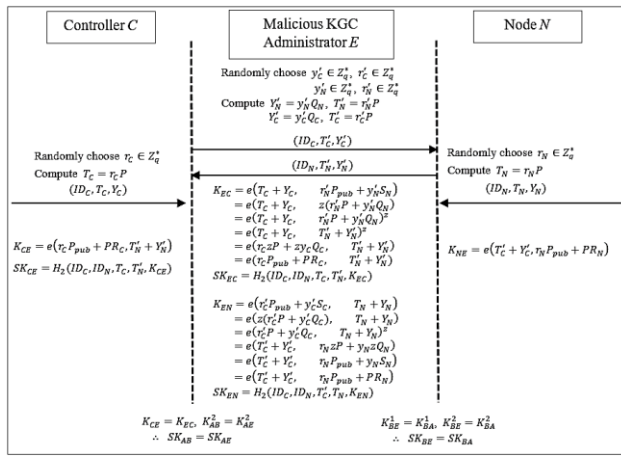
Controller $C$

Malicious KGC Administrator $E$

Node $N$

Randomly choose $y_C' \in Z_q^*$, $r_C' \in Z_q^*$
$y_N' \in Z_q^*$, $r_N' \in Z_q^*$
Compute $Y_N' = y_N' Q_N$, $T_N' = r_N' P$
$Y_C' = y_C' Q_C$, $T_C' = r_C' P$

$(ID_C, T_C', Y_C')$

$(ID_N, T_N', Y_N')$

Randomly choose $r_C \in Z_q^*$
Compute $T_C = r_C P$
$(ID_C, T_C, Y_C)$

Randomly choose $r_N \in Z_q^*$
Compute $T_N = r_N P$
$(ID_N, T_N, Y_N)$

$K_{EC} = e(T_C + Y_C, \quad r_N' P_{pub} + y_N' S_N)$
$= e(T_C + Y_C, \quad z(r_N' P + y_N' Q_N))$
$= e(T_C + Y_C, \quad r_N' P + y_N' Q_N)^z$
$= e(T_C + Y_C, \quad T_N' + Y_N')^z$
$= e(r_C z P + z y_C Q_C, \quad T_N' + Y_N')$
$= e(r_C P_{pub} + P R_C, \quad T_N' + Y_N')$
$SK_{EC} = H_2(ID_C, ID_N, T_C, T_N', K_{EC})$

$K_{CE} = e(r_C P_{pub} + P R_C, T_N' + Y_N')$
$SK_{CE} = H_2(ID_C, ID_N, T_C, T_N', K_{CE})$

$K_{NE} = e(T_C' + Y_C', r_N P_{pub} + P R_N)$

$K_{EN} = e(r_C' P_{pub} + y_C' S_C, \quad T_N + Y_N)$
$= e(z(r_C' P + y_C' Q_C), \quad T_N + Y_N)$
$= e(r_C' P + y_C' Q_C, \quad T_N + Y_N)^z$
$= e(T_C' + Y_C', \quad r_N z P + y_N z Q_N)$
$= e(T_C' + Y_C', \quad r_N P_{pub} + y_N S_N)$
$= e(T_C' + Y_C', \quad r_N P_{pub} + P R_N)$
$SK_{EN} = H_2(ID_C, ID_N, T_C', T_N, K_{EN})$

$K_{CE} = K_{EC}$, $K_{AB}^2 = K_{AE}^2$
$\therefore \ SK_{AB} = SK_{AE}$

$K_{BE}^1 = K_{BA}^1$, $K_{BE}^2 = K_{BA}^2$
$\therefore \ SK_{BE} = SK_{BA}$